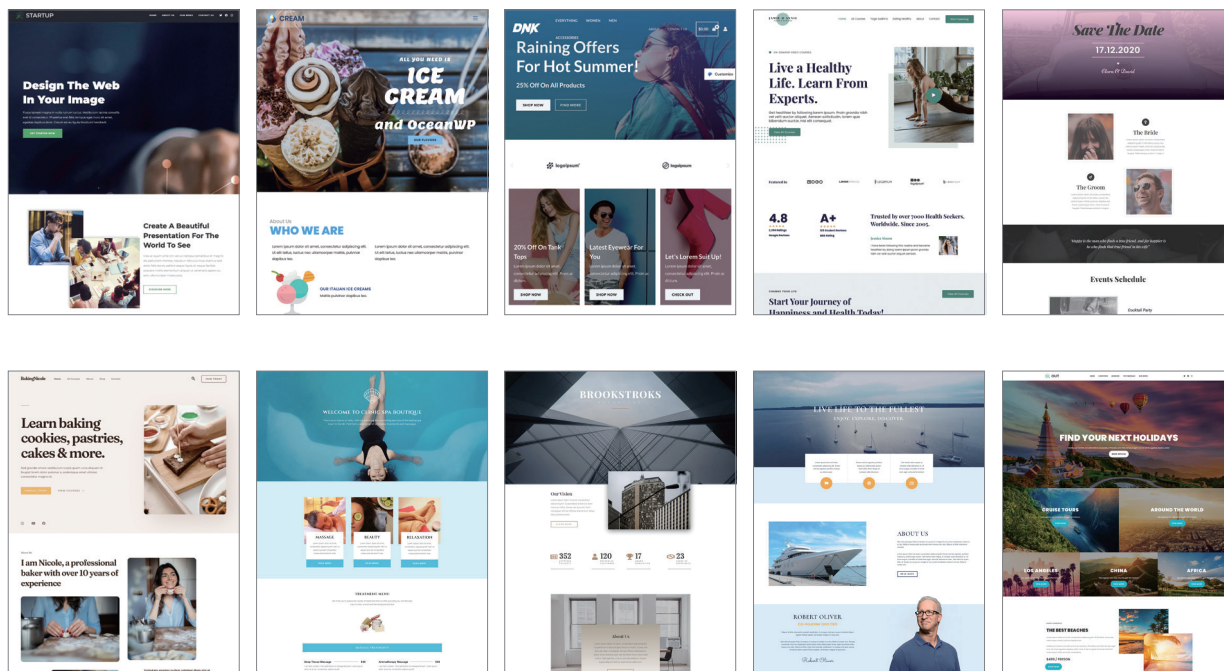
STARTUP

Design The Web In Your Image

Create A Beautiful Presentation For The World To See

CREAM

ALL YOU NEED IS ICE CREAM and OceanWP

About Us

WHO WE ARE

OUR ITALIAN ICE CREAMS

DNK

EVERYTHING WOMEN MEN

Raining Offers For Hot Summer!

25% Off On All Products

SHOP NOW FIND MORE

Customize

logoipsum logoipsum

20% Off On Tank Tops

SHOP NOW

Latest Eyewear For You

SHOP NOW

Let's Lorem Suit Up!

CHECK OUT

Live a Healthy Life. Learn From Experts.

4.8 A+

Trusted by over 7000 Health Seekers. Worldwide. Since 2005.

Start Your Journey of Happiness and Health Today!

Save The Date

17.12.2020

The Bride

The Groom

Events Schedule

Cocktail Party

BakingNicole

Learn baking cookies, pastries, cakes & more.

I am Nicole, a professional baker with over 10 years of experience

WELCOME TO CAMIC SPA BOUTIQUE

MASSAGE BEAUTY RELAXATION

TREATMENT MENU

BROOKSTROKS

Our Vision

352 120 17 23

About Us

LIVE LIFE TO THE FULLEST

ENJOY. EXPLORE. DISCOVER.

ABOUT US

ROBERT OLIVER

FIND YOUR NEXT HOLIDAYS

CRUISE TOURS

AROUND THE WORLD

LOS ANGELES

CHINA

AFRICA

THE BEST BEACHES